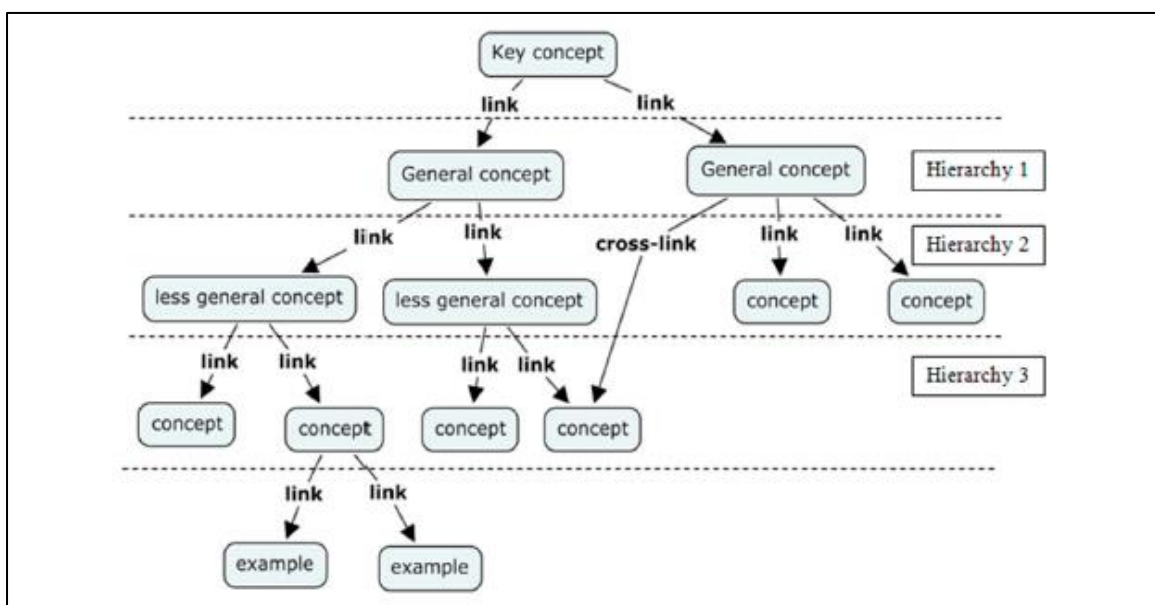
Key concept

link

link

General concept

General concept

Hierarchy 1

link

link

cross-link

link

link

Hierarchy 2

less general concept

less general concept

concept

concept

link

link

link

link

Hierarchy 3

concept

concept

concept

concept

link

link

example

example